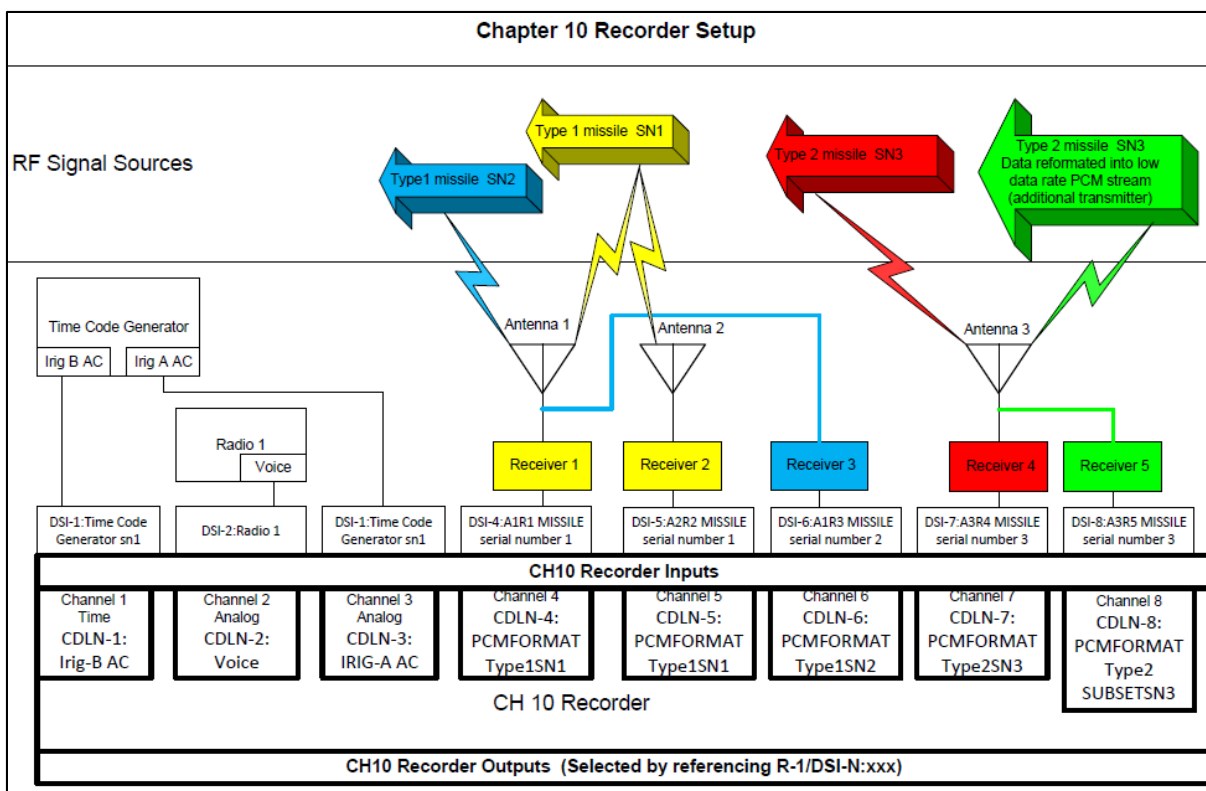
Chapter 10 Recorder Setup

RF Signal Sources

Type1 missile SN2

Type 1 missile SN1

Type 2 missile SN3

Type 2 missile SN3
Data reformated into low data rate PCM stream (additional transmitter)

Time Code Generator

Irig B AC

Irig A AC

Radio 1

Voice

Antenna 1

Antenna 2

Antenna 3

Receiver 1

Receiver 2

Receiver 3

Receiver 4

Receiver 5

DSI-1:Time Code Generator sn1

DSI-2:Radio 1

DSI-1:Time Code Generator sn1

DSI-4:A1R1 MISSILE serial number 1

DSI-5:A2R2 MISSILE serial number 1

DSI-6:A1R3 MISSILE serial number 2

DSI-7:A3R4 MISSILE serial number 3

DSI-8:A3R5 MISSILE serial number 3

CH10 Recorder Inputs

Channel 1 Time CDLN-1: Irig-B AC

Channel 2 Analog CDLN-2: Voice

Channel 3 Analog CDLN-3: IRIG-A AC

Channel 4 CDLN-4: PCMFORMAT Type1SN1

Channel 5 CDLN-5: PCMFORMAT Type1SN1

Channel 6 CDLN-6: PCMFORMAT Type1SN2

Channel 7 CDLN-7: PCMFORMAT Type2SN3

Channel 8 CDLN-8: PCMFORMAT Type2 SUBSETSN3

CH 10 Recorder

CH10 Recorder Outputs (Selected by referencing R-1/DSI-N:xxx)